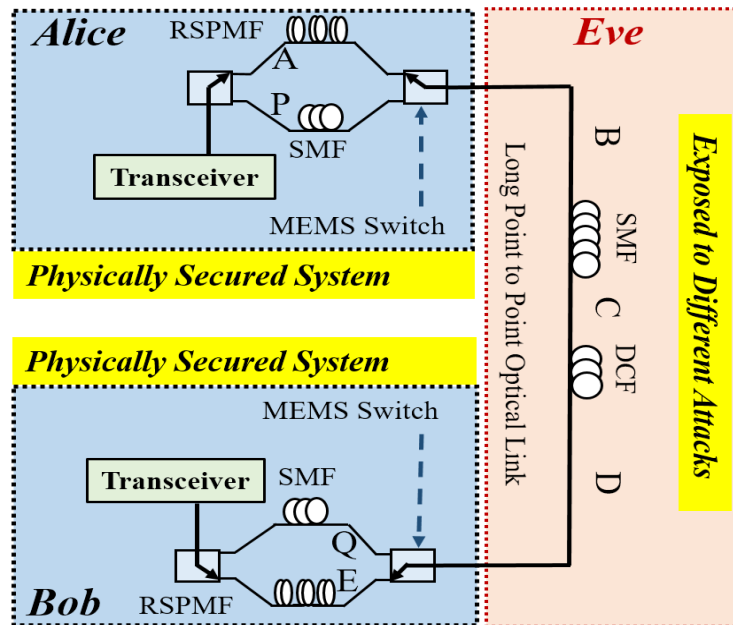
Alice

RSPMF

A

P

SMF

Transceiver

MEMS Switch

Physically Secured System

Eve

B

SMF

C

DCF

D

Long Point to Point Optical Link

Exposed to Different Attacks

Physically Secured System

MEMS Switch

Transceiver

SMF

Q

E

Bob

RSPMF